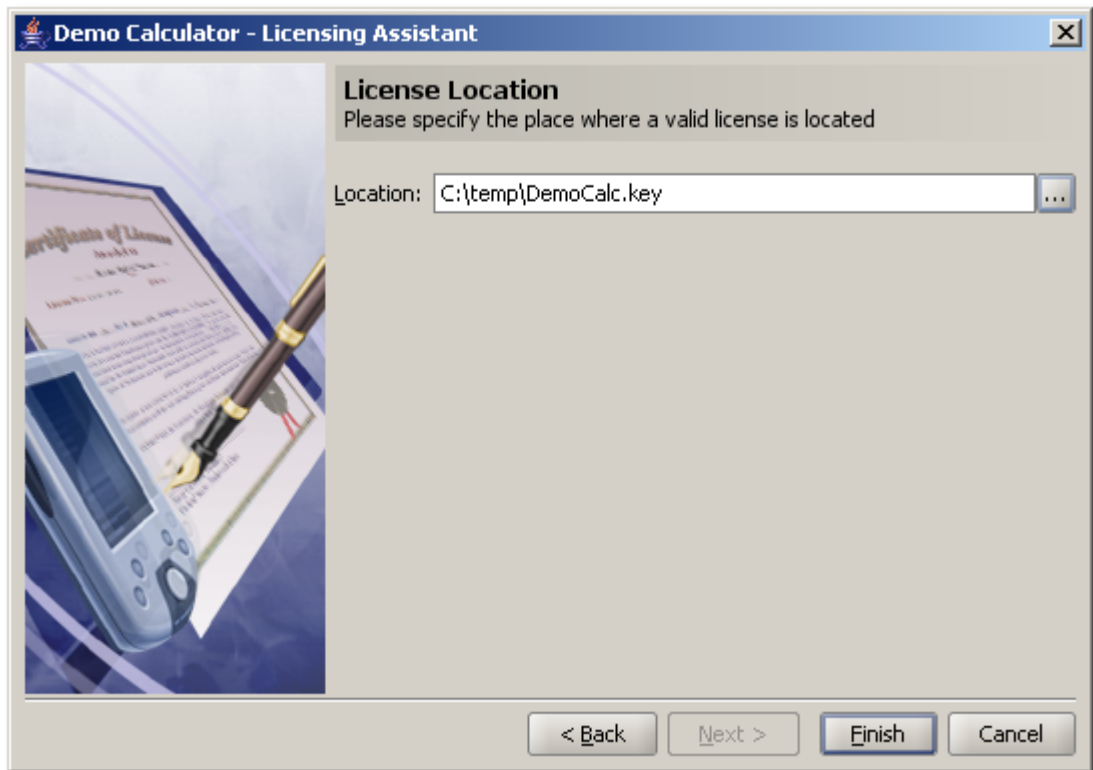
Demo Calculator - Licensing Assistant

License Location
Please specify the place where a valid license is located

Location: C:\temp\DemoCalc.key ...

Certificate of License

< Back Next > Finish Cancel